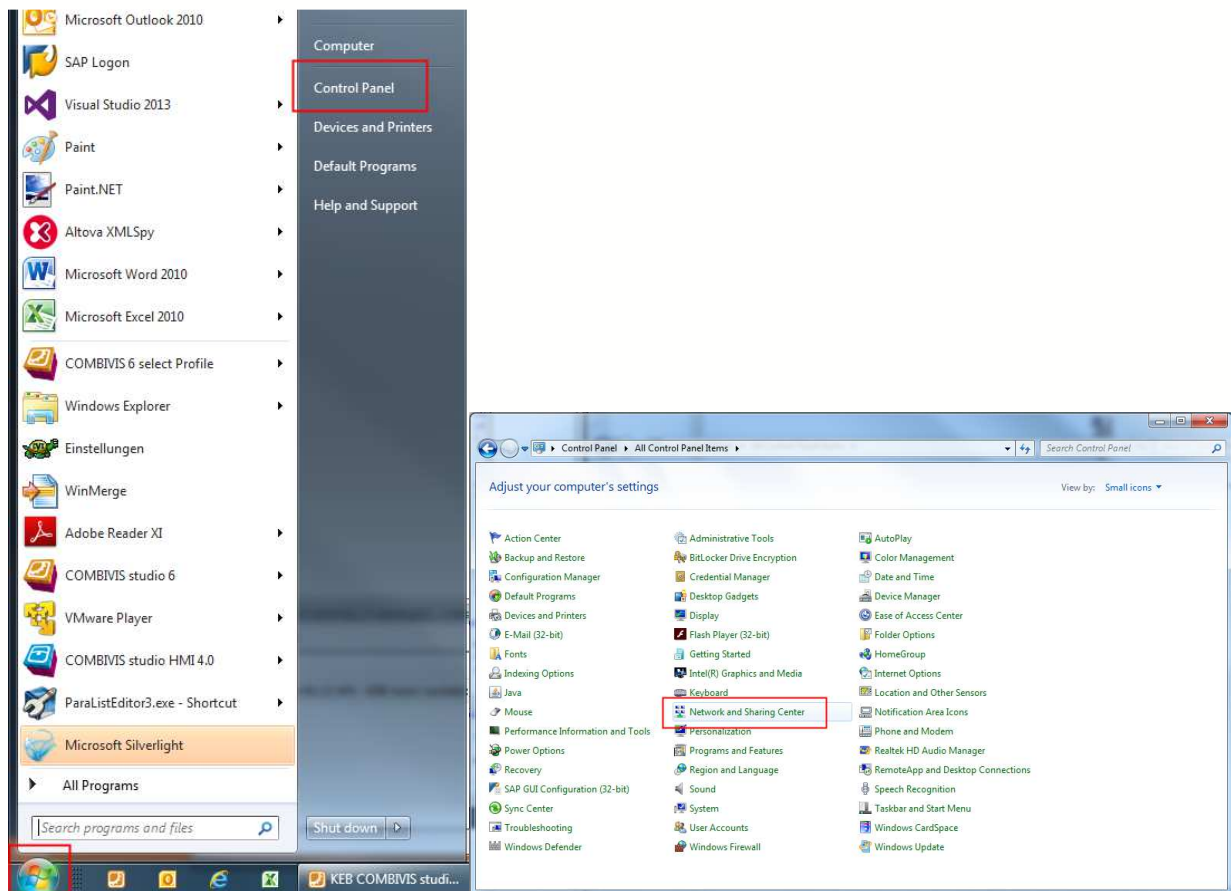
Microsoft Outlook 2010
SAP Logon
Visual Studio 2013
Paint
Paint.NET
Altova XMLSpy
Microsoft Word 2010
Microsoft Excel 2010
COMBIVIS 6 select Profile
Windows Explorer
Einstellungen
WinMerge
Adobe Reader XI
COMBIVIS studio 6
VMware Player
COMBIVIS studio HMI 4.0
ParaListEditor3.exe - Shortcut
Microsoft Silverlight
All Programs
Search programs and files

Computer
Control Panel
Devices and Printers
Default Programs
Help and Support
Shut down

KEB COMBIVIS studi...

Control Panel ▸ All Control Panel Items ▸
Search Control Panel
Adjust your computer's settings
View by: Small icons

Action Center
Backup and Restore
Configuration Manager
Default Programs
Devices and Printers
E-Mail (32-bit)
Fonts
Indexing Options
Java
Mouse
Performance Information and Tools
Power Options
Recovery
SAP GUI Configuration (32-bit)
Sync Center
Troubleshooting
Windows Defender

Administrative Tools
BitLocker Drive Encryption
Credential Manager
Desktop Gadgets
Display
Flash Player (32-bit)
Getting Started
Intel(R) Graphics and Media
Keyboard
Network and Sharing Center
Personalization
Programs and Features
Region and Language
Sound
System
User Accounts
Windows Firewall

AutoPlay
Color Management
Date and Time
Device Manager
Ease of Access Center
Folder Options
HomeGroup
Internet Options
Location and Other Sensors
Notification Area Icons
Phone and Modem
Realtek HD Audio Manager
RemoteApp and Desktop Connections
Speech Recognition
Taskbar and Start Menu
Windows CardSpace
Windows Update